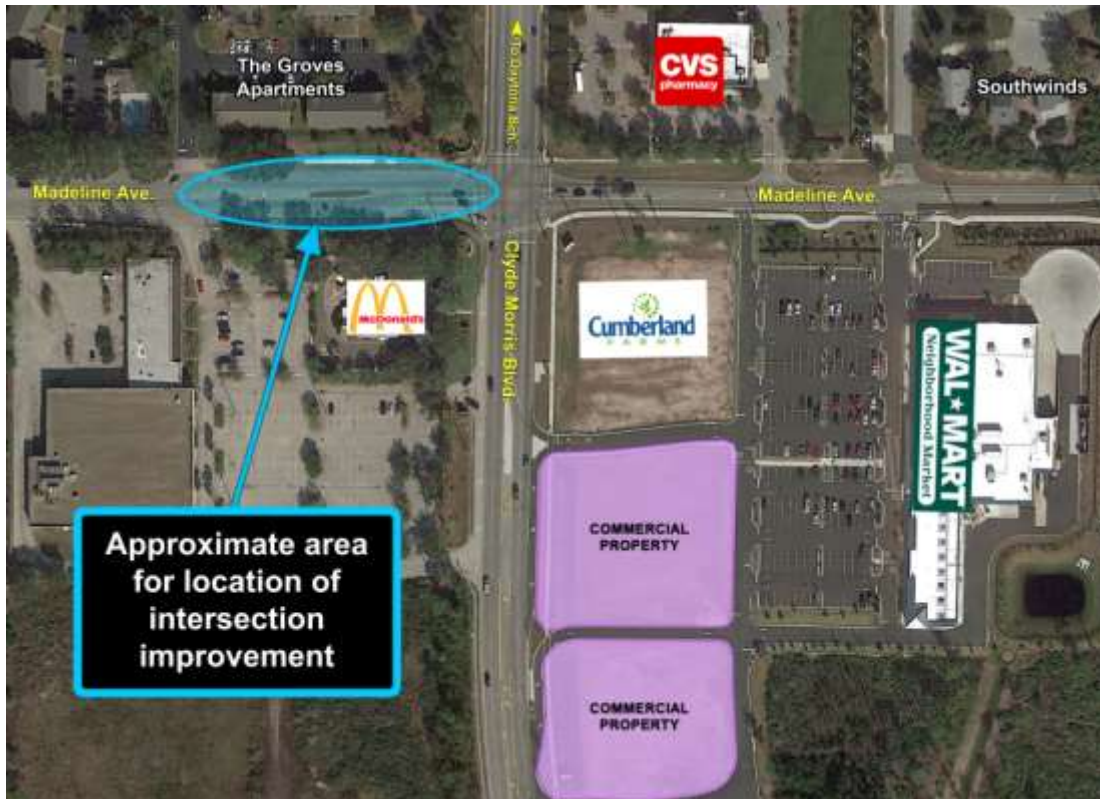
The Groves Apartments

To Daytona Bch.

CVS pharmacy

Southwinds

Madeline Ave.

Madeline Ave.

Clyde Morris Blvd.

McDonald's

Cumberland FARMS

WAL★MART Neighborhood Market

COMMERCIAL PROPERTY

COMMERCIAL PROPERTY

Approximate area for location of intersection improvement